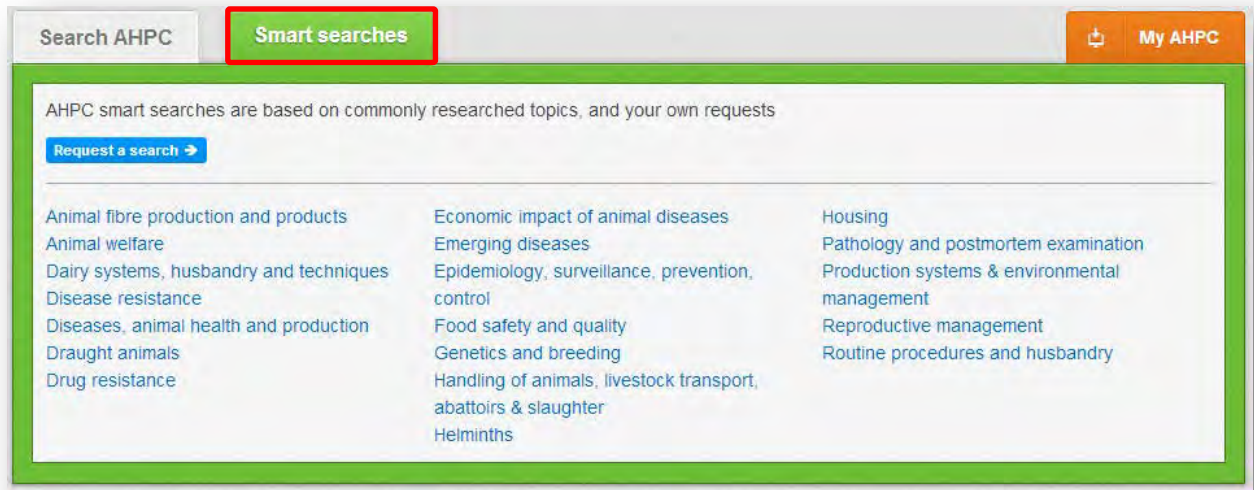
Search AHPC
Smart searches
My AHPC

AHPC smart searches are based on commonly researched topics, and your own requests

Request a search ➔

Animal fibre production and products
Animal welfare
Dairy systems, husbandry and techniques
Disease resistance
Diseases, animal health and production
Draught animals
Drug resistance

Economic impact of animal diseases
Emerging diseases
Epidemiology, surveillance, prevention, control
Food safety and quality
Genetics and breeding
Handling of animals, livestock transport, abattoirs & slaughter
Helminths

Housing
Pathology and postmortem examination
Production systems & environmental management
Reproductive management
Routine procedures and husbandry